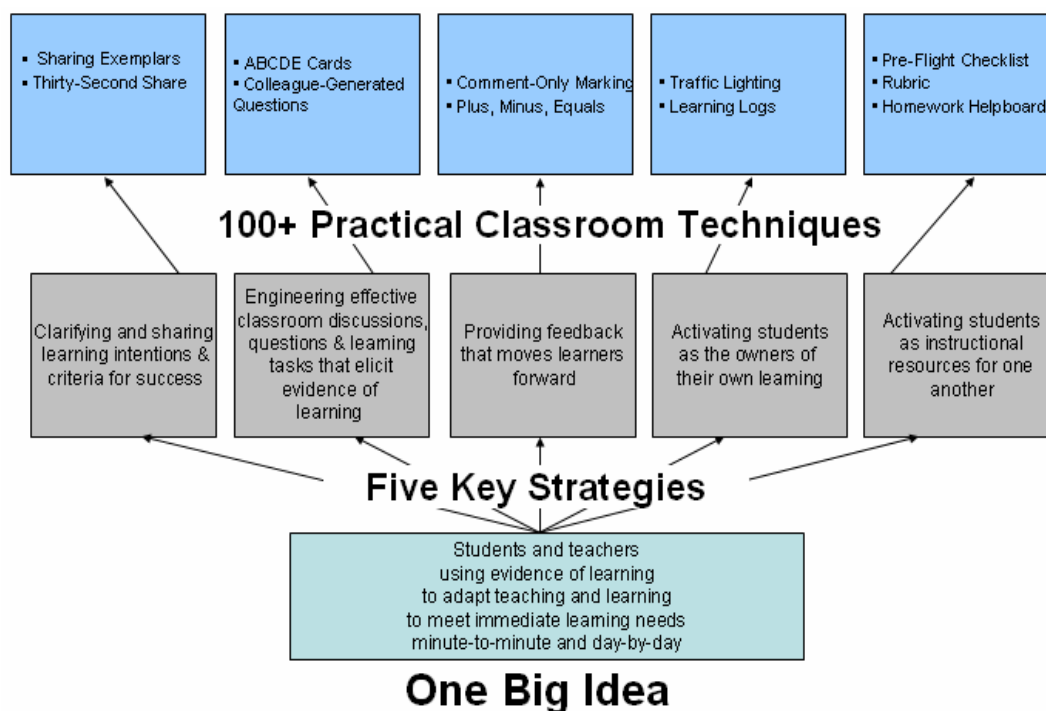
▪ Sharing Exemplars
▪ Thirty-Second Share

▪ ABCDE Cards
▪ Colleague-Generated Questions

▪ Comment-Only Marking
▪ Plus, Minus, Equals

▪ Traffic Lighting
▪ Learning Logs

▪ Pre-Flight Checklist
▪ Rubric
▪ Homework Helpboard

100+ Practical Classroom Techniques

Clarifying and sharing learning intentions & criteria for success

Engineering effective classroom discussions, questions & learning tasks that elicit evidence of learning

Providing feedback that moves learners forward

Activating students as the owners of their own learning

Activating students as instructional resources for one another

Five Key Strategies

Students and teachers using evidence of learning to adapt teaching and learning to meet immediate learning needs minute-to-minute and day-by-day

One Big Idea